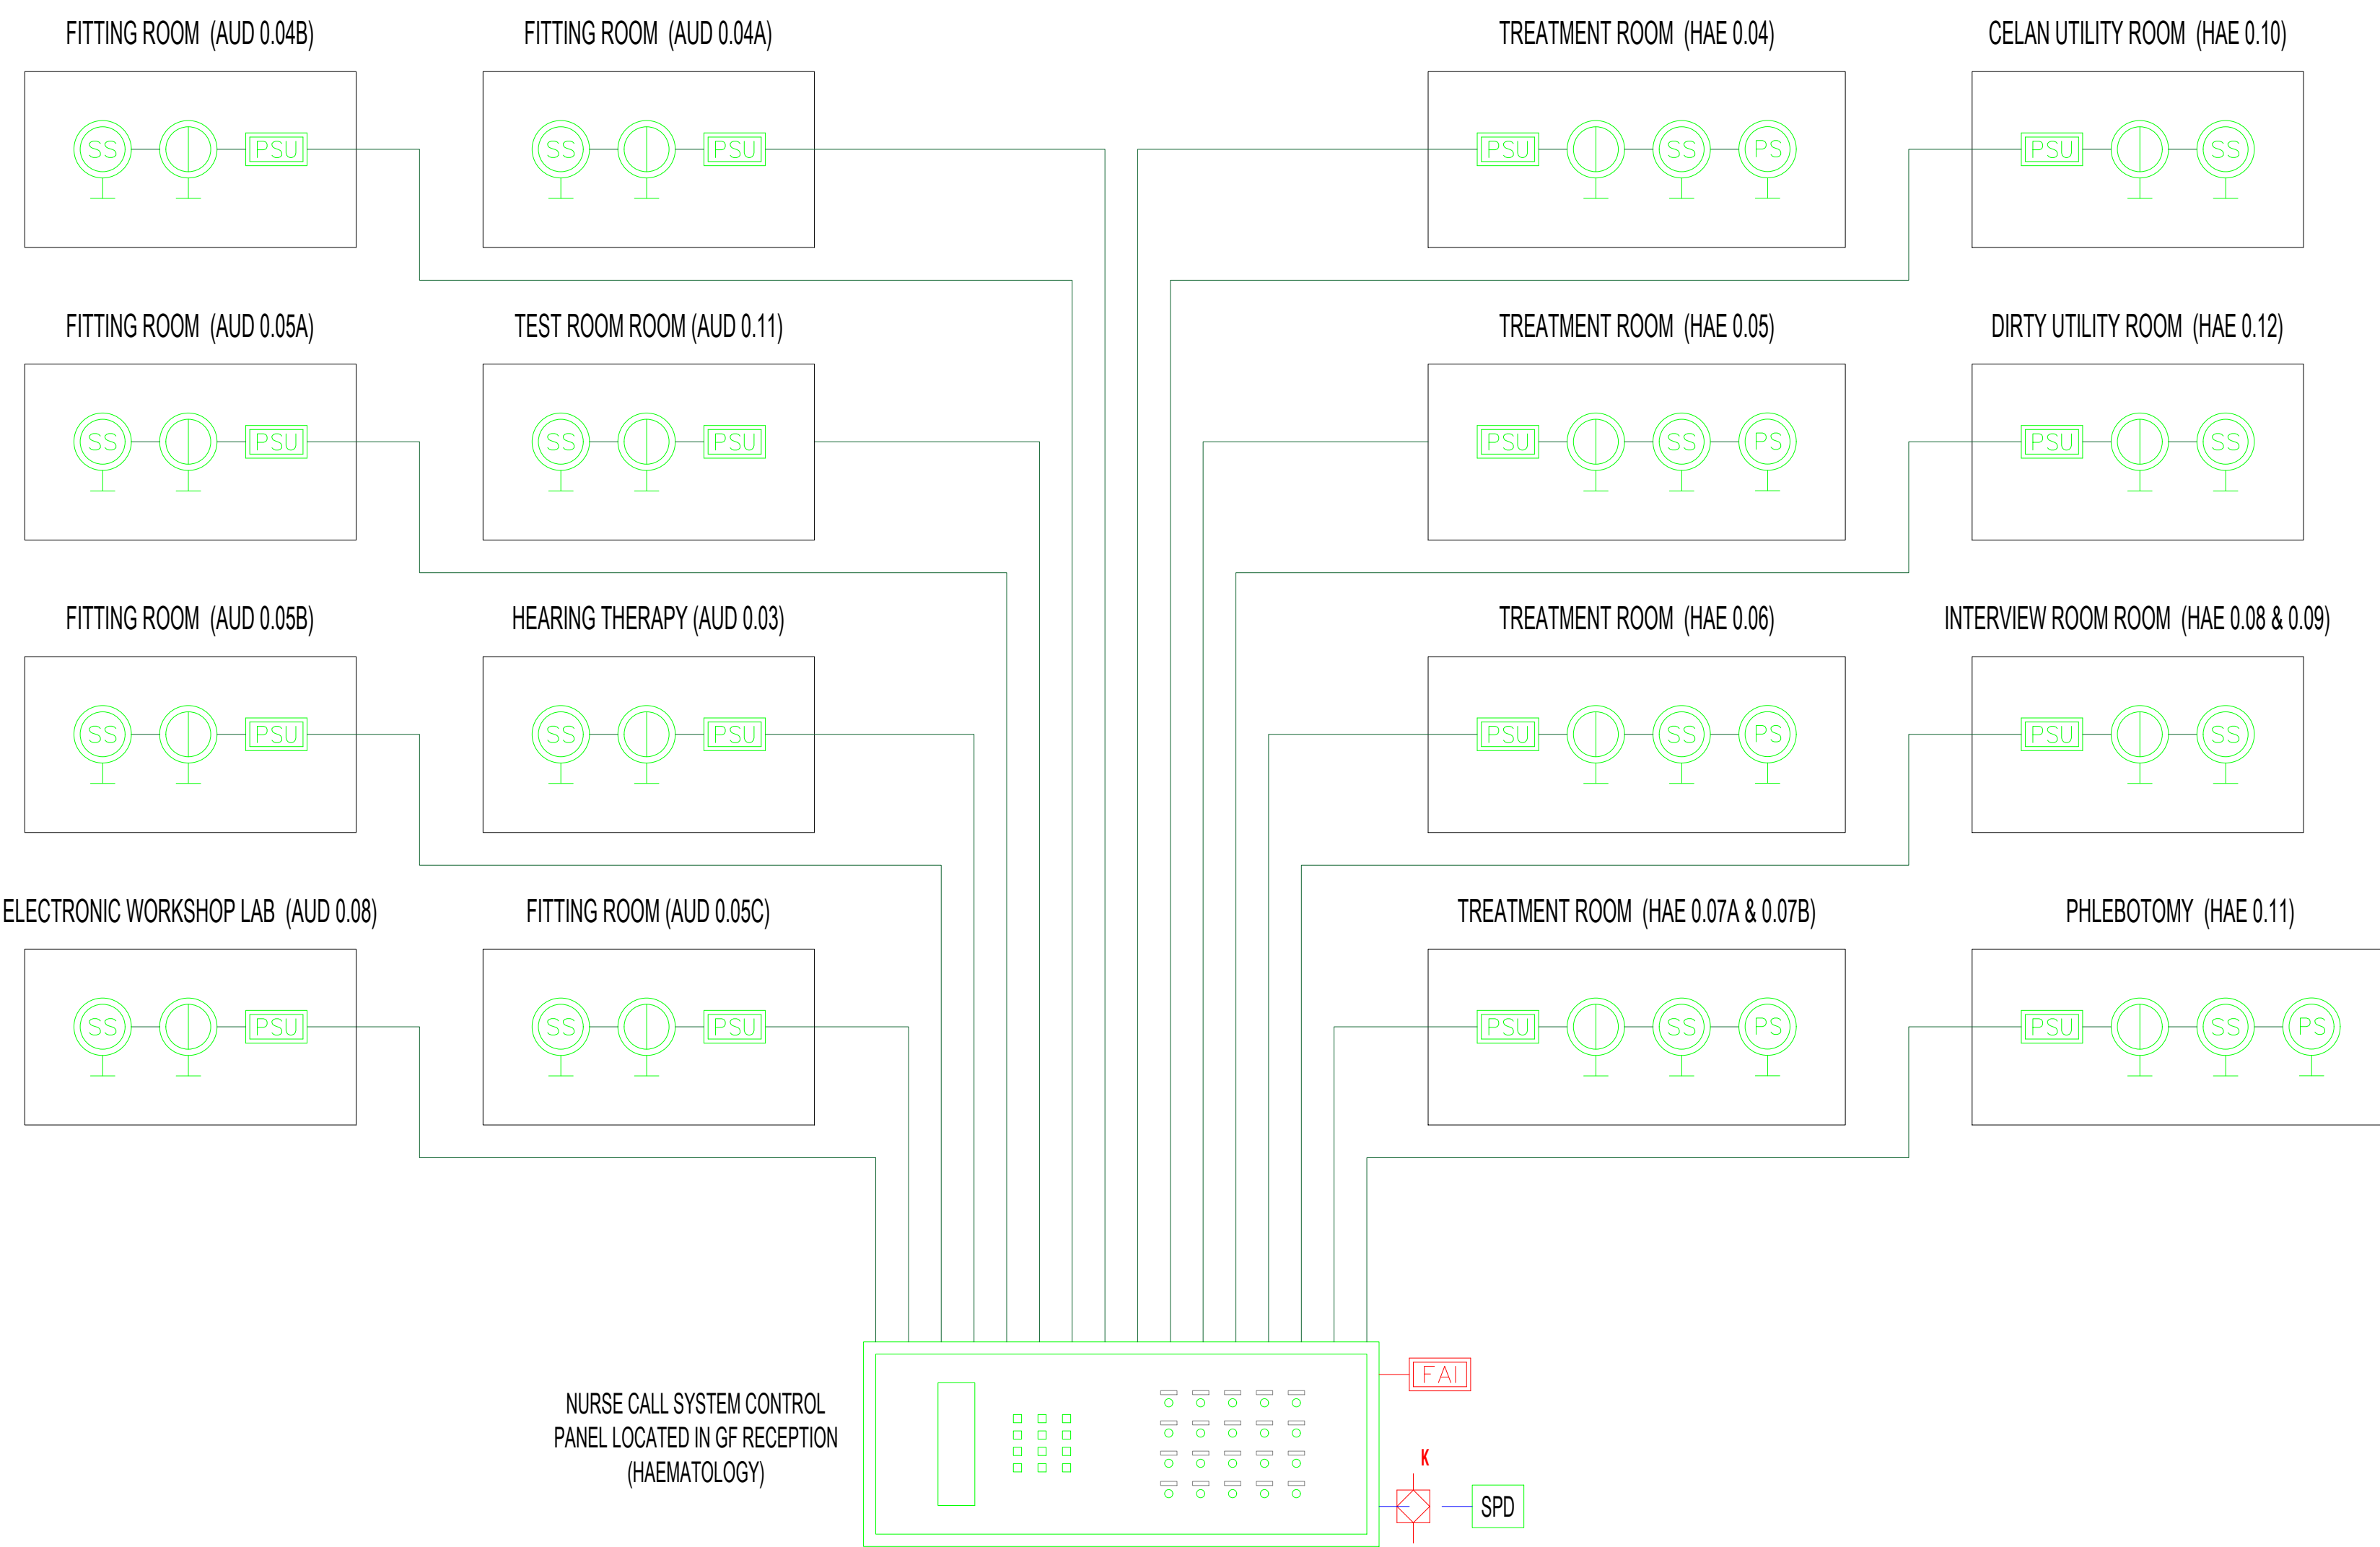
FITTING ROOM (AUD 0.04B)

SS PSU

FITTING ROOM (AUD 0.04A)

SS PSU

TREATMENT ROOM (HAE 0.04)

PSU SS PS

CELAN UTILITY ROOM (HAE 0.10)

PSU SS

FITTING ROOM (AUD 0.05A)

SS PSU

TEST ROOM ROOM (AUD 0.11)

SS PSU

TREATMENT ROOM (HAE 0.05)

PSU SS PS

DIRTY UTILITY ROOM (HAE 0.12)

PSU SS

FITTING ROOM (AUD 0.05B)

SS PSU

HEARING THERAPY (AUD 0.03)

SS PSU

TREATMENT ROOM (HAE 0.06)

PSU SS PS

INTERVIEW ROOM ROOM (HAE 0.08 & 0.09)

PSU SS

ELECTRONIC WORKSHOP LAB (AUD 0.08)

SS PSU

FITTING ROOM (AUD 0.05C)

SS PSU

TREATMENT ROOM (HAE 0.07A & 0.07B)

PSU SS PS

PHLEBOTOMY (HAE 0.11)

PSU SS PS

NURSE CALL SYSTEM CONTROL PANEL LOCATED IN GF RECEPTION (HAEMATOLOGY)

FAI

K

SPD